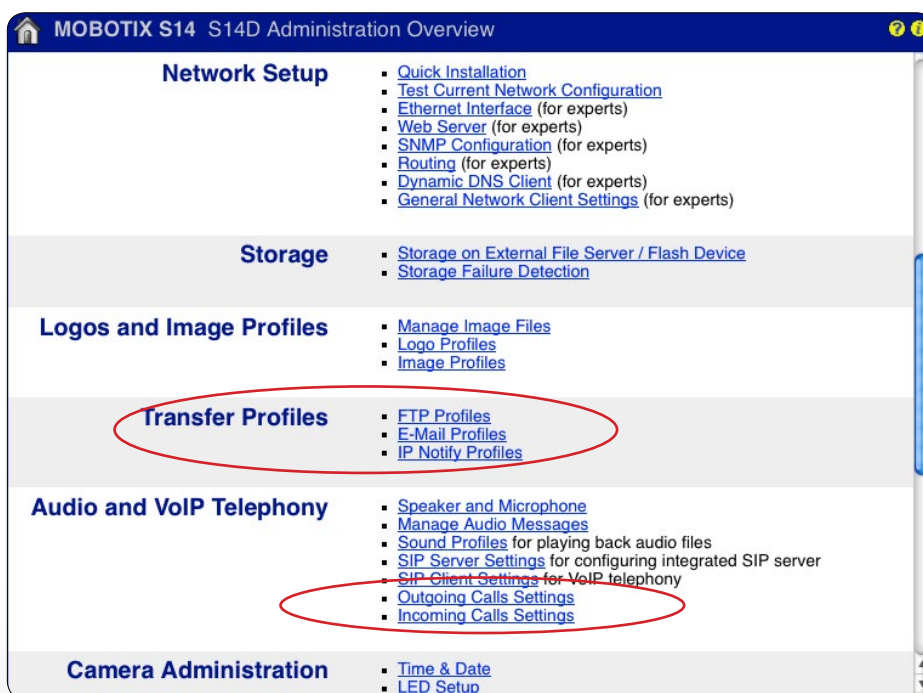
MOBOTIX S14 S14D Administration Overview

Network Setup

- Quick Installation
- Test Current Network Configuration
- Ethernet Interface (for experts)
- Web Server (for experts)
- SNMP Configuration (for experts)
- Routing (for experts)
- Dynamic DNS Client (for experts)
- General Network Client Settings (for experts)

Storage

- Storage on External File Server / Flash Device
- Storage Failure Detection

Logos and Image Profiles

- Manage Image Files
- Logo Profiles
- Image Profiles

Transfer Profiles

- FTP Profiles
- E-Mail Profiles
- IP Notify Profiles

Audio and VoIP Telephony

- Speaker and Microphone
- Manage Audio Messages
- Sound Profiles for playing back audio files
- SIP Server Settings for configuring integrated SIP server
- SIP Client Settings for VoIP telephony
- Outgoing Calls Settings
- Incoming Calls Settings

Camera Administration

- Time & Date
- LED Setup